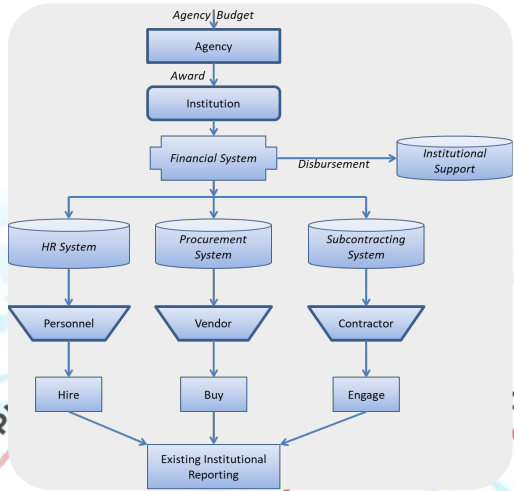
Agency Budget

Agency

Award

Institution

Financial System

Disbursement

Institutional Support

HR System

Procurement System

Subcontracting System

Personnel

Vendor

Contractor

Hire

Buy

Engage

Existing Institutional Reporting